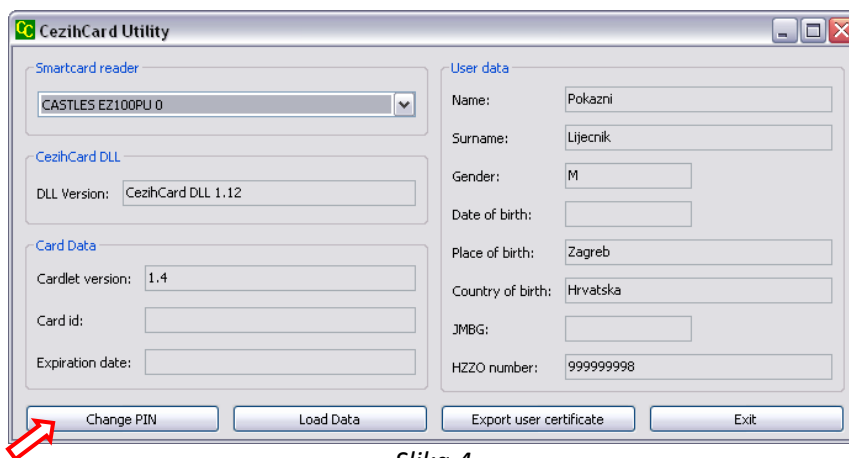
CC CezihCard Utility

Smartcard reader

CASTLES EZ100PU 0

CezihCard DLL

DLL Version: CezihCard DLL 1.12

Card Data

Cardlet version: 1.4

Card id:

Expiration date:

User data

Name: Pokazni

Surname: Lijecnik

Gender: M

Date of birth:

Place of birth: Zagreb

Country of birth: Hrvatska

JMBG:

HZZO number: 999999998

Change PIN

Load Data

Export user certificate

Exit

Slika 4